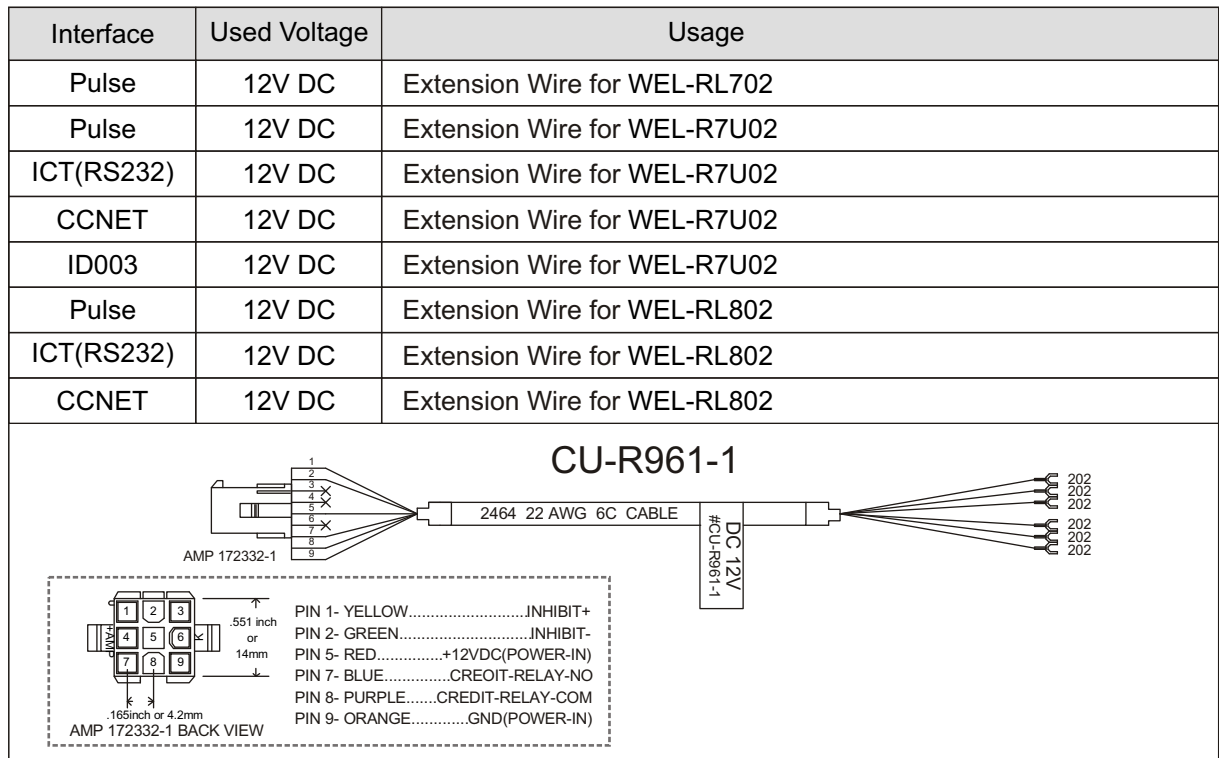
| Interface | Used Voltage | Usage |
|---|---|---|
| Pulse | 12V DC | Extension Wire for WEL-RL702 |
| Pulse | 12V DC | Extension Wire for WEL-R7U02 |
| ICT(RS232) | 12V DC | Extension Wire for WEL-R7U02 |
| CCNET | 12V DC | Extension Wire for WEL-R7U02 |
| ID003 | 12V DC | Extension Wire for WEL-R7U02 |
| Pulse | 12V DC | Extension Wire for WEL-RL802 |
| ICT(RS232) | 12V DC | Extension Wire for WEL-RL802 |
| CCNET | 12V DC | Extension Wire for WEL-RL802 |

CU-R961-1

1
2
3
4
5
6
7
8
9

AMP 172332-1

2464 22 AWG 6C CABLE

DC 12V
#CU-R961-1

202
202
202
202
202
202

1 2 3
4 5 6
7 8 9
AMP

.551 inch or 14mm

.165inch or 4.2mm
AMP 172332-1 BACK VIEW

PIN 1- YELLOW.........................INHIBIT+
PIN 2- GREEN............................INHIBIT-
PIN 5- RED...............+12VDC(POWER-IN)
PIN 7- BLUE...............CREOIT-RELAY-NO
PIN 8- PURPLE.......CREDIT-RELAY-COM
PIN 9- ORANGE............GND(POWER-IN)